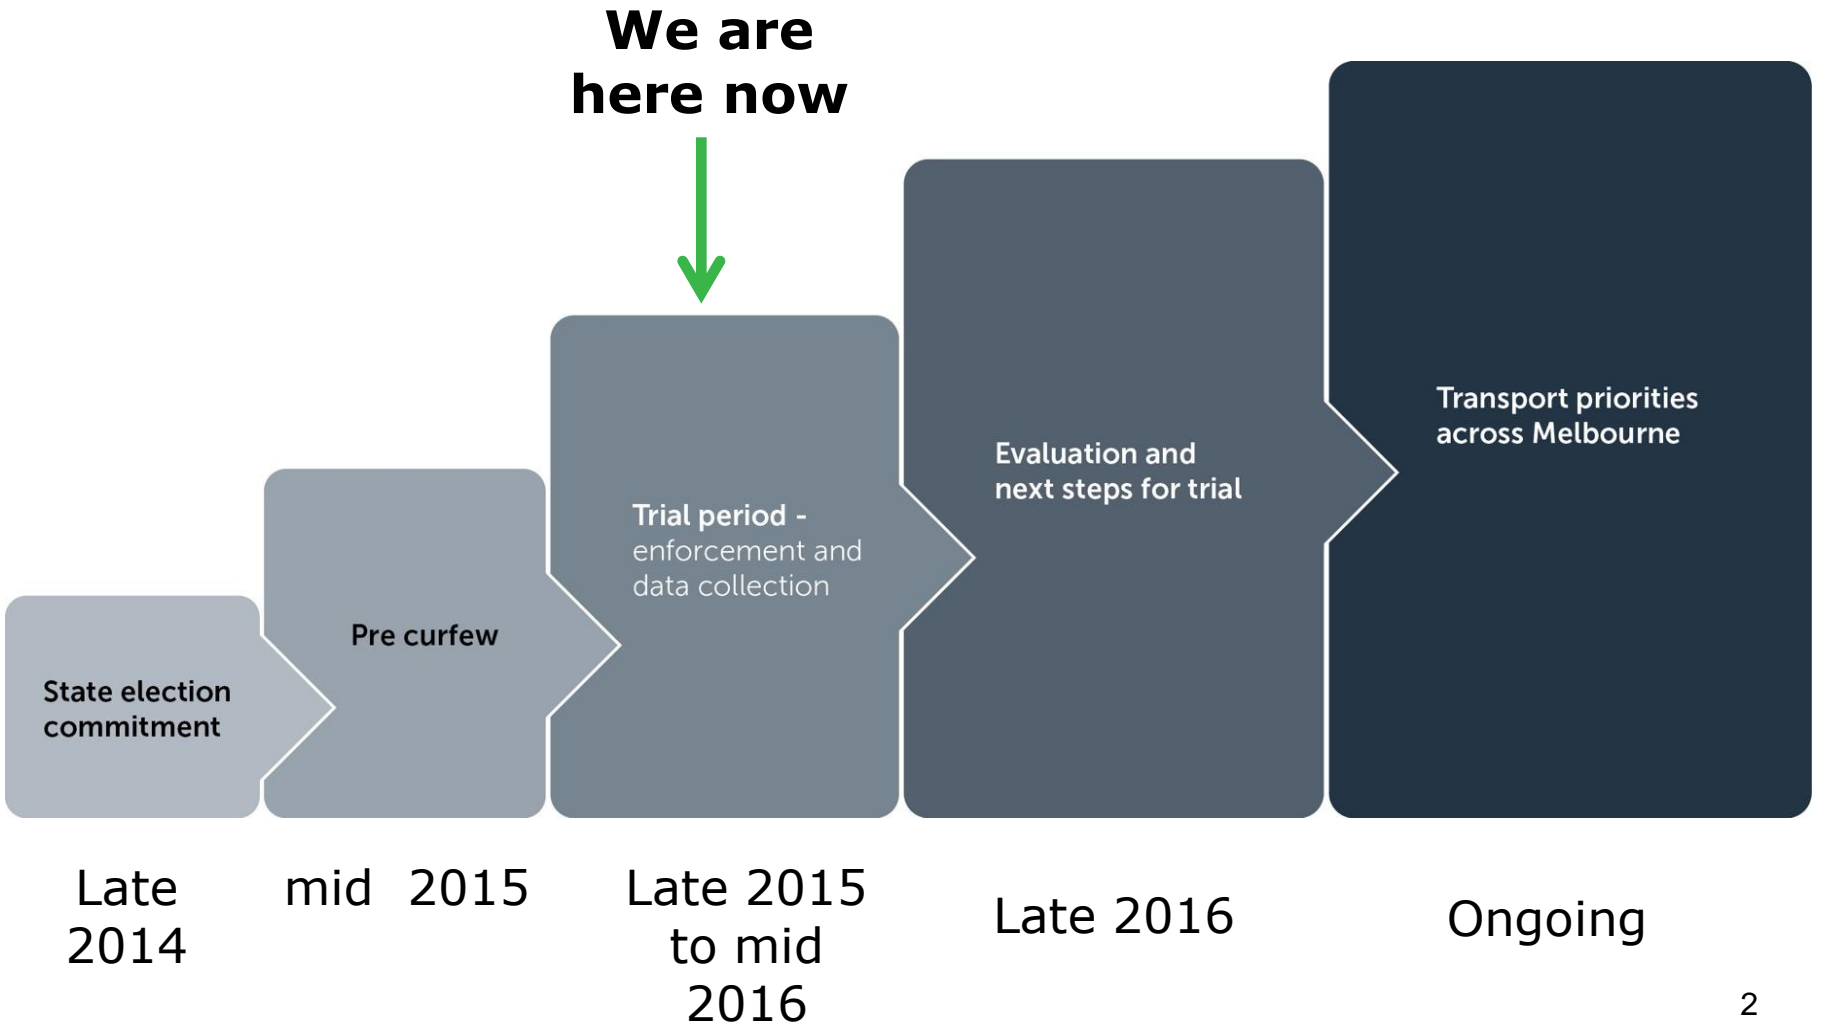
We are here now

State election commitment

Pre curfew

Trial period - enforcement and data collection

Evaluation and next steps for trial

Transport priorities across Melbourne

Late 2014

mid 2015

Late 2015 to mid 2016

Late 2016

Ongoing

2